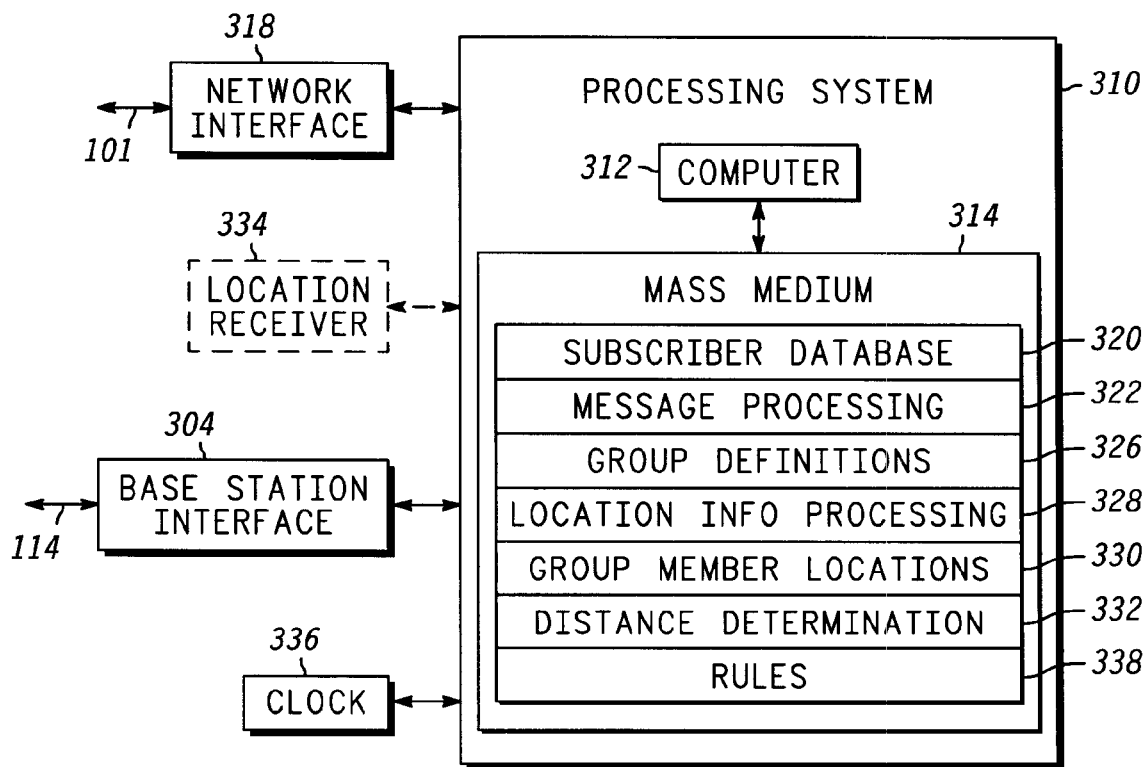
318
NETWORK INTERFACE
101
PROCESSING SYSTEM
310
312
COMPUTER
334
LOCATION RECEIVER
314
MASS MEDIUM
SUBSCRIBER DATABASE
320
MESSAGE PROCESSING
322
304
GROUP DEFINITIONS
326
BASE STATION INTERFACE
LOCATION INFO PROCESSING
328
114
GROUP MEMBER LOCATIONS
330
DISTANCE DETERMINATION
332
336
RULES
338
CLOCK